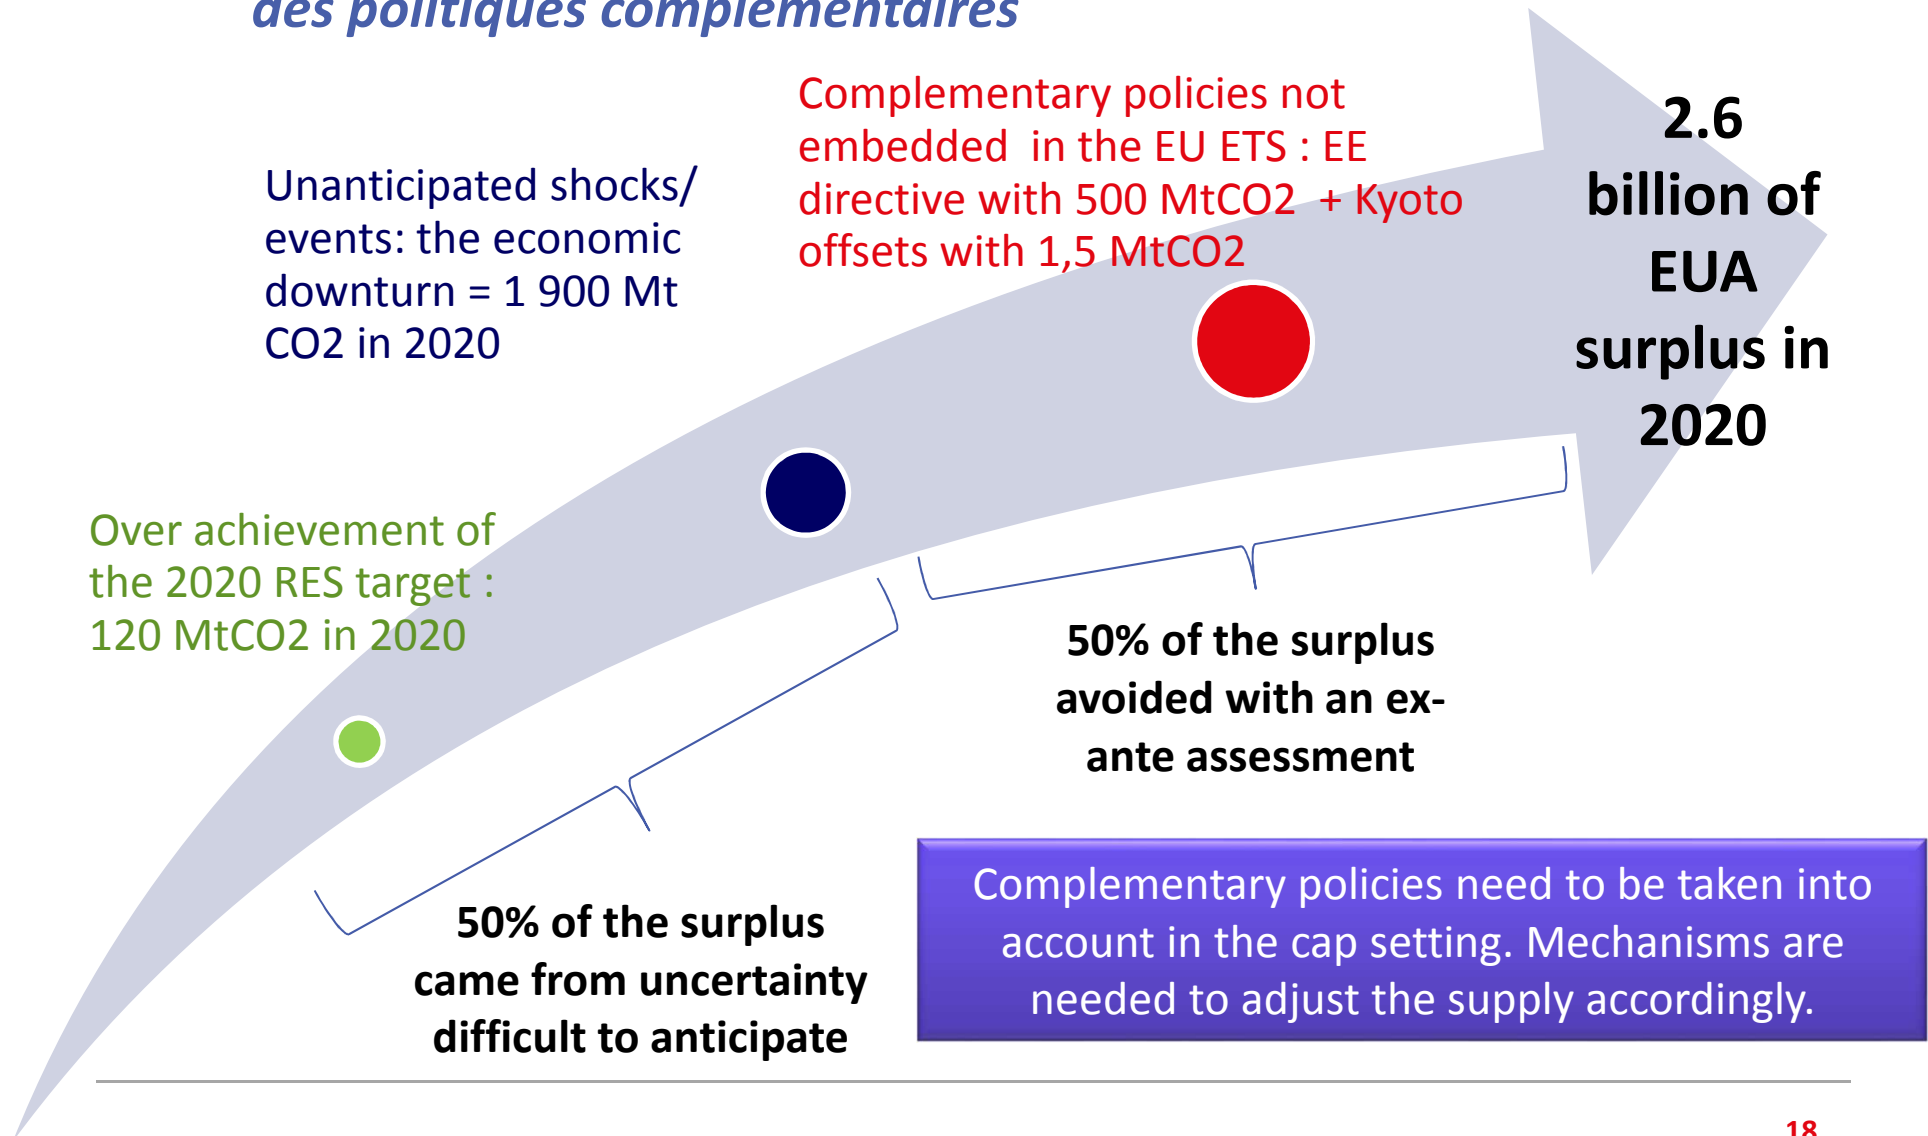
des politiques complémentaires

Complementary policies not embedded in the EU ETS : EE directive with 500 MtCO2 + Kyoto offsets with 1,5 MtCO2

2.6 billion of EUA surplus in 2020

Unanticipated shocks/ events: the economic downturn = 1 900 Mt CO2 in 2020

Over achievement of the 2020 RES target : 120 MtCO2 in 2020

50% of the surplus avoided with an ex-ante assessment

50% of the surplus came from uncertainty difficult to anticipate

Complementary policies need to be taken into account in the cap setting. Mechanisms are needed to adjust the supply accordingly.

18